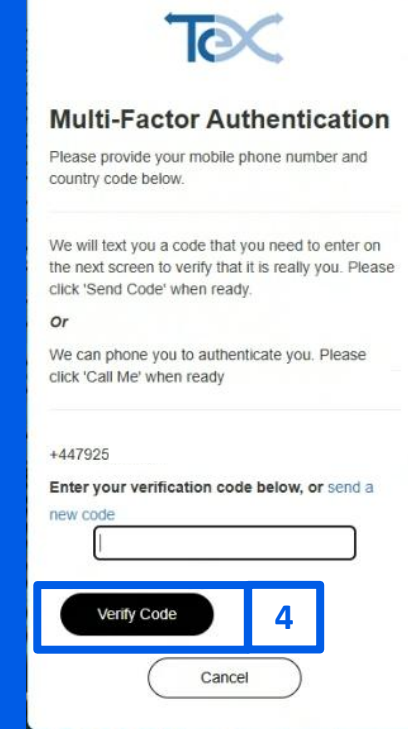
TeX

Multi-Factor Authentication

Please provide your mobile phone number and country code below.

We will text you a code that you need to enter on the next screen to verify that it is really you. Please click 'Send Code' when ready.

Or

We can phone you to authenticate you. Please click 'Call Me' when ready

+447925

Enter your verification code below, or send a new code

Verify Code

4

Cancel